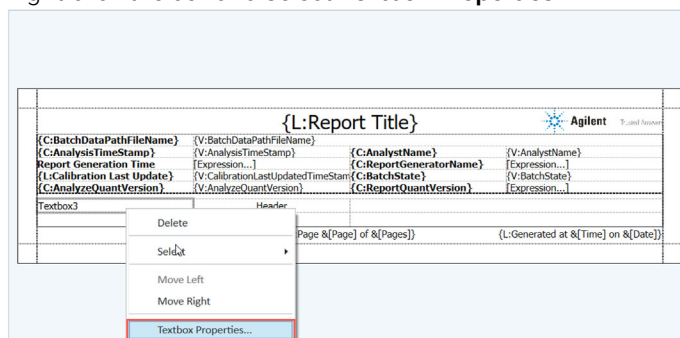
{L:Report Title}

Agilent Trusted Answers

| {C:BatchDataPathFileName} | {V:BatchDataPathFileName} | | |
|---|---|---|---|
| {C:AnalysisTimeStamp} | {V:AnalysisTimeStamp} | {C:AnalystName} | {V:AnalystName} |
| Report Generation Time | [Expression...] | {C:ReportGeneratorName} | [Expression...] |
| {L:Calibration Last Update} | {V:CalibrationLastUpdatedTimeStam | {C:BatchState} | {V:BatchState} |
| {C:AnalyzeQuantVersion} | {V:AnalyzeQuantVersion} | {C:ReportQuantVersion} | [Expression...] |

Textbox3

Header

Page &[Page] of &[Pages]}

{L:Generated at &[Time] on &[Date]}

Delete

Select

Move Left

Move Right

Textbox Properties...